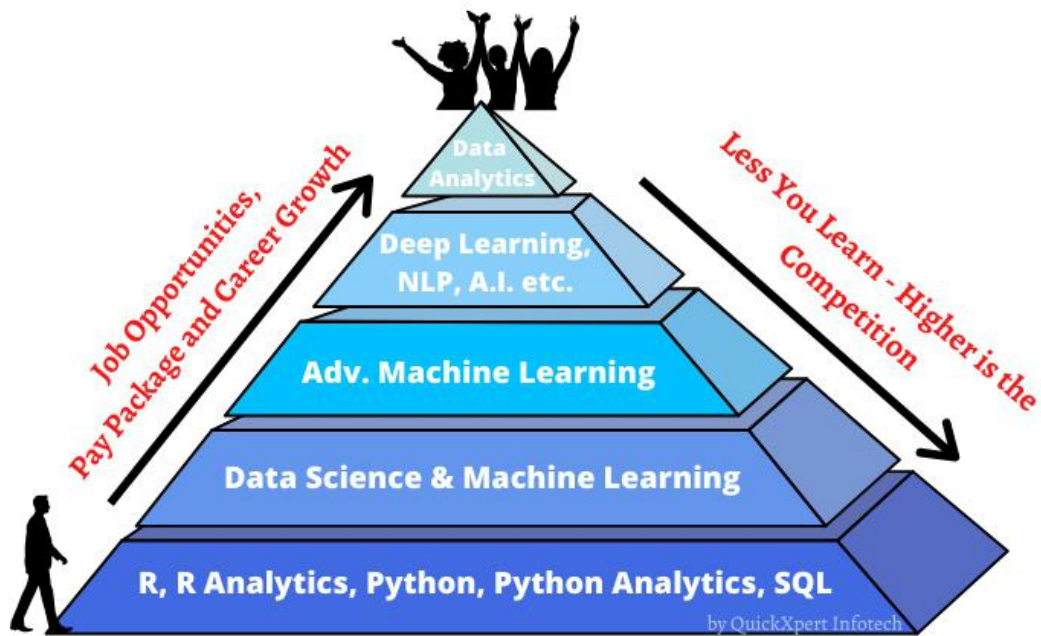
Job Opportunities, Pay Package and Career Growth

Data Analytics

Deep Learning, NLP, A.I. etc.

Adv. Machine Learning

Data Science & Machine Learning

R, R Analytics, Python, Python Analytics, SQL

Less You Learn - Higher is the Competition

by QuickXpert Infotech